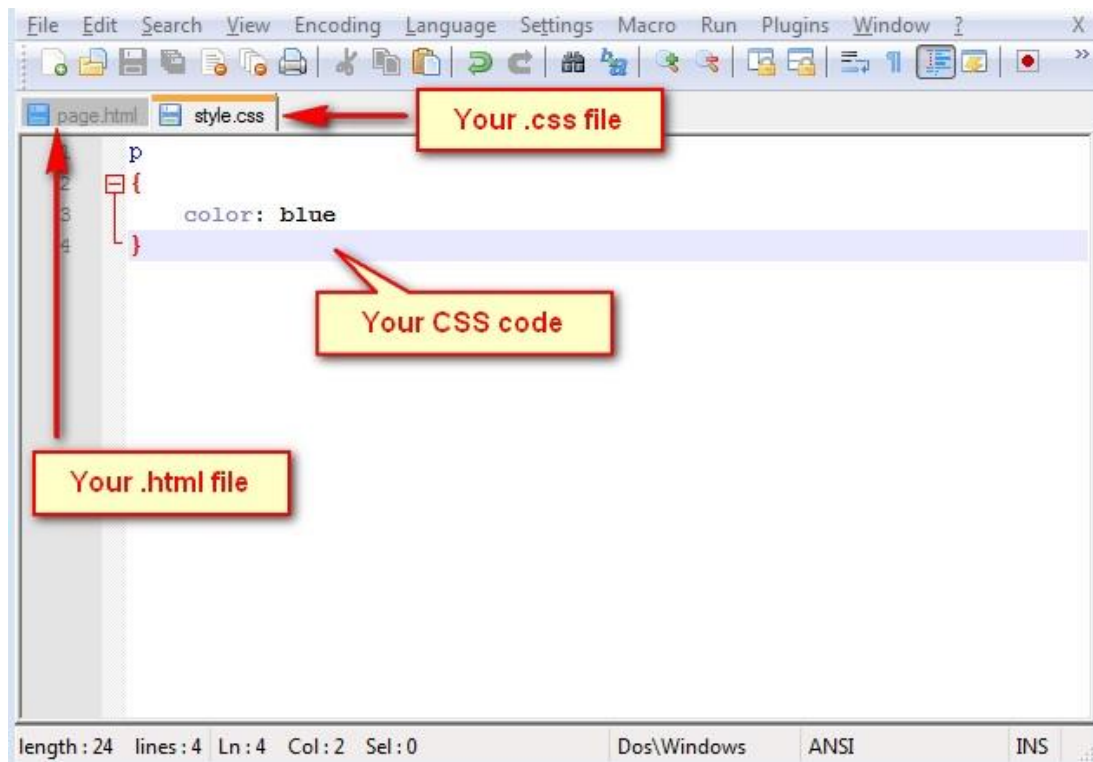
File Edit Search View Encoding Language Settings Macro Run Plugins Window ? X

page.html style.css

Your .css file

1 p
2 {
3 color: blue
4 }

Your CSS code

Your .html file

length : 24 lines : 4 Ln : 4 Col : 2 Sel : 0 Dos\Windows ANSI INS